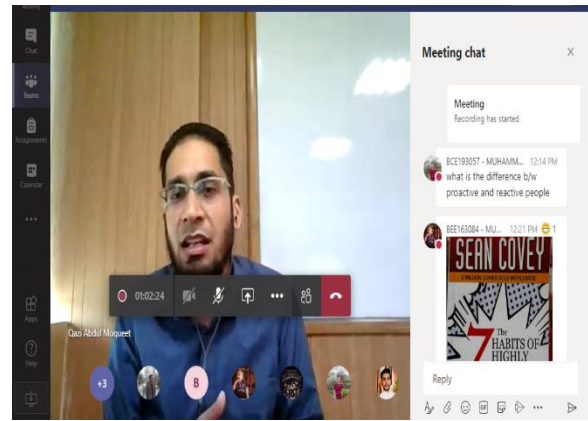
Activity
Chat
Teams
Assignments
Calendar
...
Apps
Help

Meeting chat

Meeting
Recording has started

BCE193057 - MUHAMM... 12:14 PM
what is the difference b/w proactive and reactive people

BEE163084 - MU... 12:21 PM 1

SEAN COVEY
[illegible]
7 The HABITS OF HIGHLY

Reply

01:02:24

Qazi Abdul Moqueet

+3
B